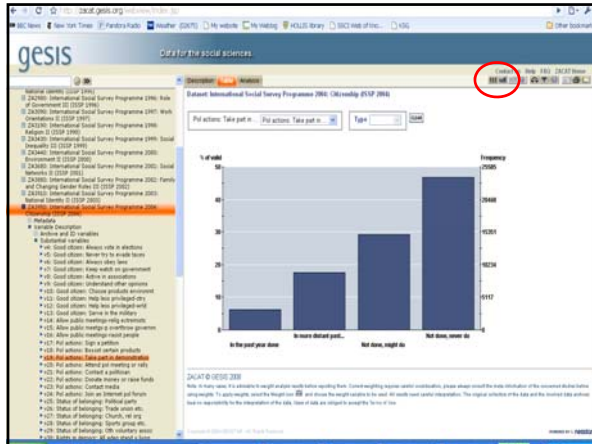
zacat.gesis.org/webview/index.jsp

BBC News | New York Times | Pandora Radio | Weather (02675) | My website | My Weblog | HOLLIS library | ISI Web of Kno... | KSG | Other bookmarks

gesis

Data for the social sciences

National Identity (ISSP 1995)
ZA2880: International Social Survey Programme 1996: Role of Government III (ISSP 1996)
ZA3090: International Social Survey Programme 1997: Work Orientations II (ISSP 1997)
ZA3190: International Social Survey Programme 1998: Religion II (ISSP 1998)
ZA3430: International Social Survey Programme 1999: Social Inequality III (ISSP 1999)
ZA3440: International Social Survey Programme 2000: Environment II (ISSP 2000)
ZA3680: International Social Survey Programme 2001: Social Networks II (ISSP 2001)
ZA3880: International Social Survey Programme 2002: Family and Changing Gender Roles III (ISSP 2002)
ZA3910: International Social Survey Programme 2003: National Identity II (ISSP 2003)
ZA3950: International Social Survey Programme 2004: Citizenship (ISSP 2004)
Metadata
Variable Description
Archive and ID variables
Substantial variables
v4: Good citizen: Always vote in elections
v5: Good citizen: Never try to evade taxes
v6: Good citizen: Always obey laws
v7: Good citizen: Keep watch on government
v8: Good citizen: Active in associations
v9: Good citizen: Understand other opinions
v10: Good citizen: Choose products environment
v11: Good citizen: Help less privileged ctry
v12: Good citizen: Help less privileged wrld
v13: Good citizen: Serve in the military
v14: Allow public meetings relig extremists
v15: Allow public meetings overthrow governm
v16: Allow public meetings racist people
v17: Pol actions: Sign a petition
v18: Pol actions: Boycott certain products
v19: Pol actions: Take part in demonstration
v20: Pol actions: Attend pol meeting or rally
v21: Pol actions: Contact a politician
v22: Pol actions: Donate money or raise funds
v23: Pol actions: Contact media
v24: Pol actions: Join an Internet pol forum
v25: Status of belonging: Political party
v26: Status of belonging: Trade union etc.
v27: Status of belonging: Church, rel org
v28: Status of belonging: Sports group etc.
v29: Status of belonging: Oth voluntary assoc
v30: Rights in democr: All when stand s.june

Description | Table | Analysis

Contact Help FAQ ZACAT Home

Dataset: International Social Survey Programme 2004: Citizenship (ISSP 2004)

Pol actions: Take part in... | Pol actions: Take part in... | Type | Submit

% of valid

Frequency

50
40
30
20
10
0

25505
20404
15303
10202
5101

In the past year done | In more distant past... | Not done, might do | Not done, never do

ZACAT © GESIS 2008

Note: In many cases, it is advisable to weight analysis results before reporting them. Correct weighting requires careful consideration, please always consult the study information of the concerned studies before using weights. To apply weights, select the Weight icon and choose the weight variable to be used. All results based careful interpretation. The original collection of the data and the involved data archives bear no responsibility for the interpretation of the data. Uses of data are obliged to accept the Terms of Use.

Copyright © 2001-2008 NSD - All Rights Reserved | powered by nesstar